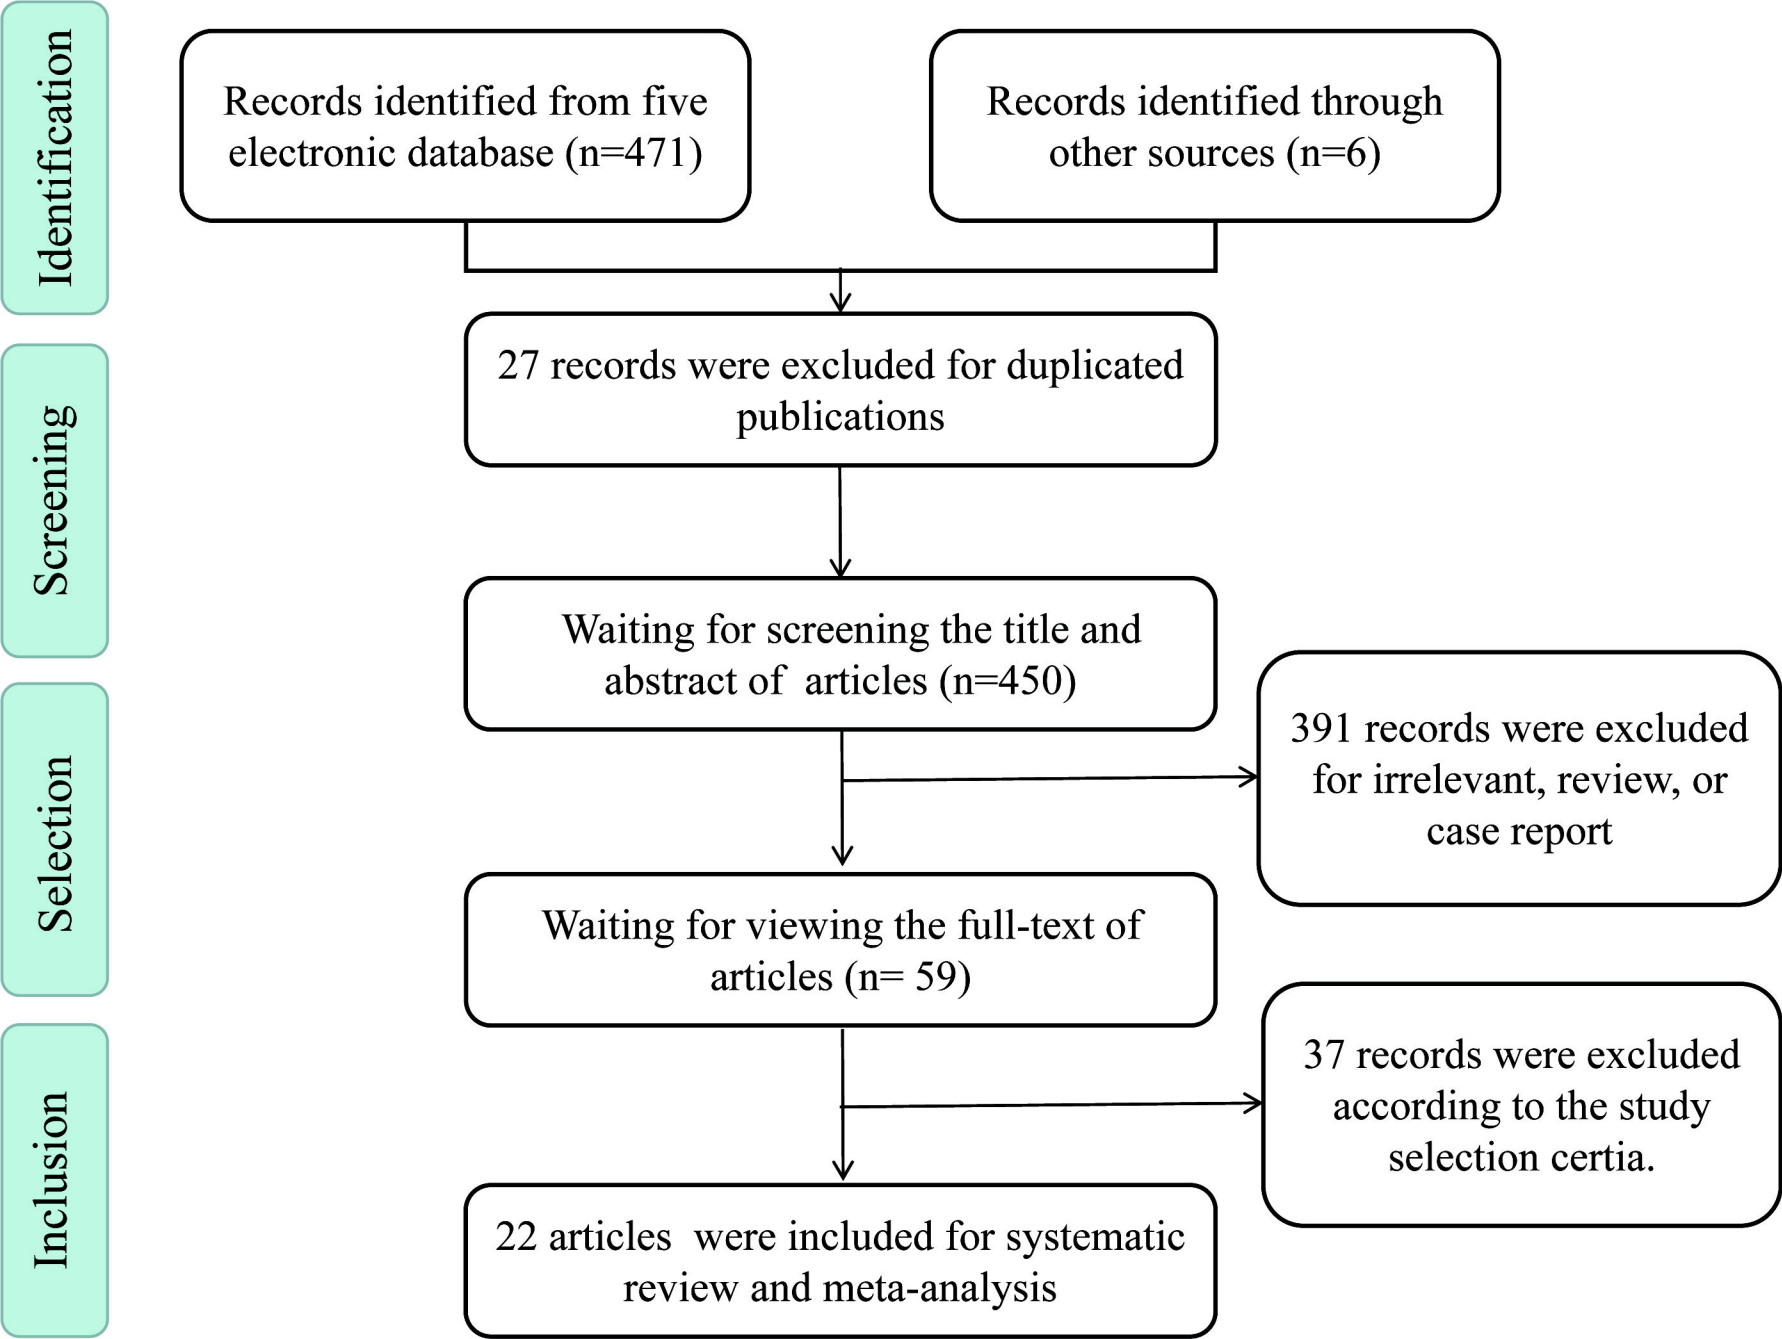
Identification

Records identified from five electronic database (n=471)

Records identified through other sources (n=6)

Screening

27 records were excluded for duplicated publications

Waiting for screening the title and abstract of articles (n=450)

Selection

391 records were excluded for irrelevant, review, or case report

Waiting for viewing the full-text of articles (n= 59)

Inclusion

37 records were excluded according to the study selection certia.

22 articles were included for systematic review and meta-analysis